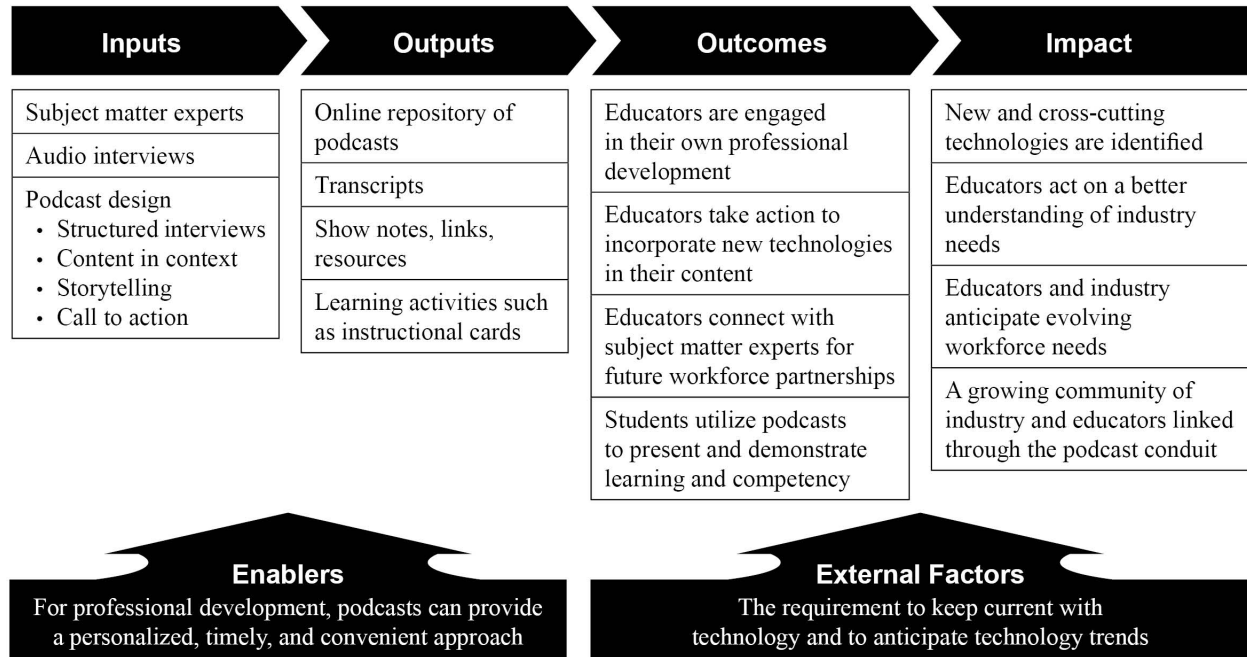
Inputs

Subject matter experts

Audio interviews

Podcast design
• Structured interviews
• Content in context
• Storytelling
• Call to action

Outputs

Online repository of podcasts

Transcripts

Show notes, links, resources

Learning activities such as instructional cards

Outcomes

Educators are engaged in their own professional development

Educators take action to incorporate new technologies in their content

Educators connect with subject matter experts for future workforce partnerships

Students utilize podcasts to present and demonstrate learning and competency

Impact

New and cross-cutting technologies are identified

Educators act on a better understanding of industry needs

Educators and industry anticipate evolving workforce needs

A growing community of industry and educators linked through the podcast conduit

Enablers

For professional development, podcasts can provide a personalized, timely, and convenient approach

External Factors

The requirement to keep current with technology and to anticipate technology trends